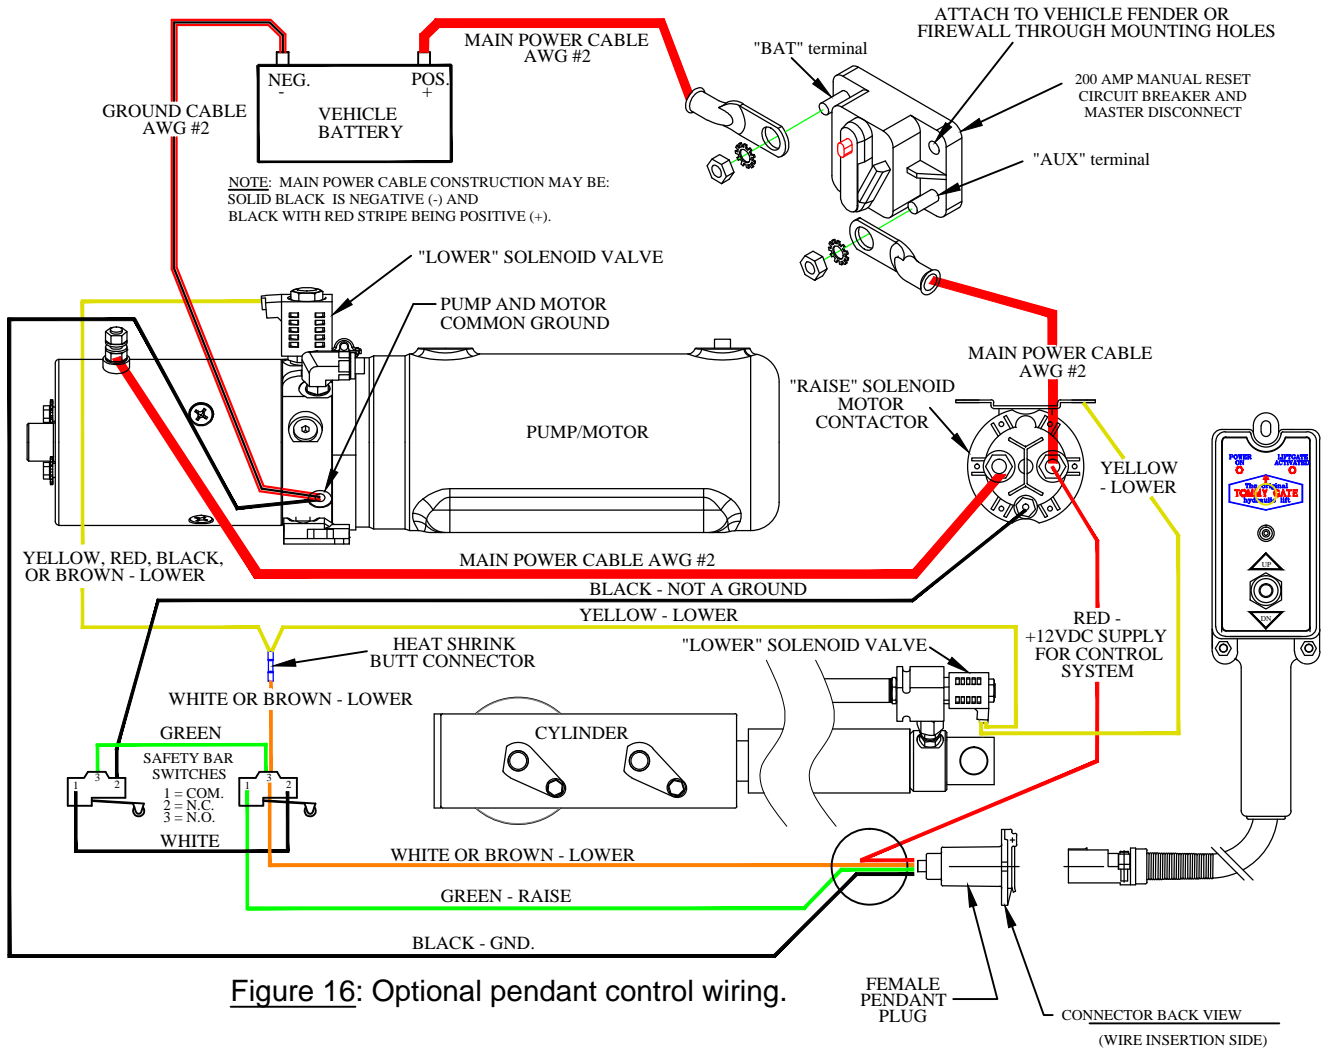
ATTACH TO VEHICLE FENDER OR FIREWALL THROUGH MOUNTING HOLES

MAIN POWER CABLE AWG #2

"BAT" terminal

200 AMP MANUAL RESET CIRCUIT BREAKER AND MASTER DISCONNECT

"AUX" terminal

GROUND CABLE AWG #2

NEG. -

POS. +

VEHICLE BATTERY

NOTE: MAIN POWER CABLE CONSTRUCTION MAY BE: SOLID BLACK IS NEGATIVE (-) AND BLACK WITH RED STRIPE BEING POSITIVE (+).

"LOWER" SOLENOID VALVE

PUMP AND MOTOR COMMON GROUND

MAIN POWER CABLE AWG #2

"RAISE" SOLENOID MOTOR CONTACTOR

PUMP/MOTOR

YELLOW - LOWER

POWER ON

LIFTGATE ACTIVATED

The original TOMMY GATE hydraulic lift

UP

DN

YELLOW, RED, BLACK, OR BROWN - LOWER

MAIN POWER CABLE AWG #2

BLACK - NOT A GROUND

YELLOW - LOWER

HEAT SHRINK BUTT CONNECTOR

"LOWER" SOLENOID VALVE

RED - +12VDC SUPPLY FOR CONTROL SYSTEM

WHITE OR BROWN - LOWER

CYLINDER

GREEN

SAFETY BAR SWITCHES

1 = COM.
2 = N.C.
3 = N.O.

1 3 2

1 3 2

WHITE

WHITE OR BROWN - LOWER

GREEN - RAISE

BLACK - GND.

Figure 16: Optional pendant control wiring.

FEMALE PENDANT PLUG

CONNECTOR BACK VIEW (WIRE INSERTION SIDE)